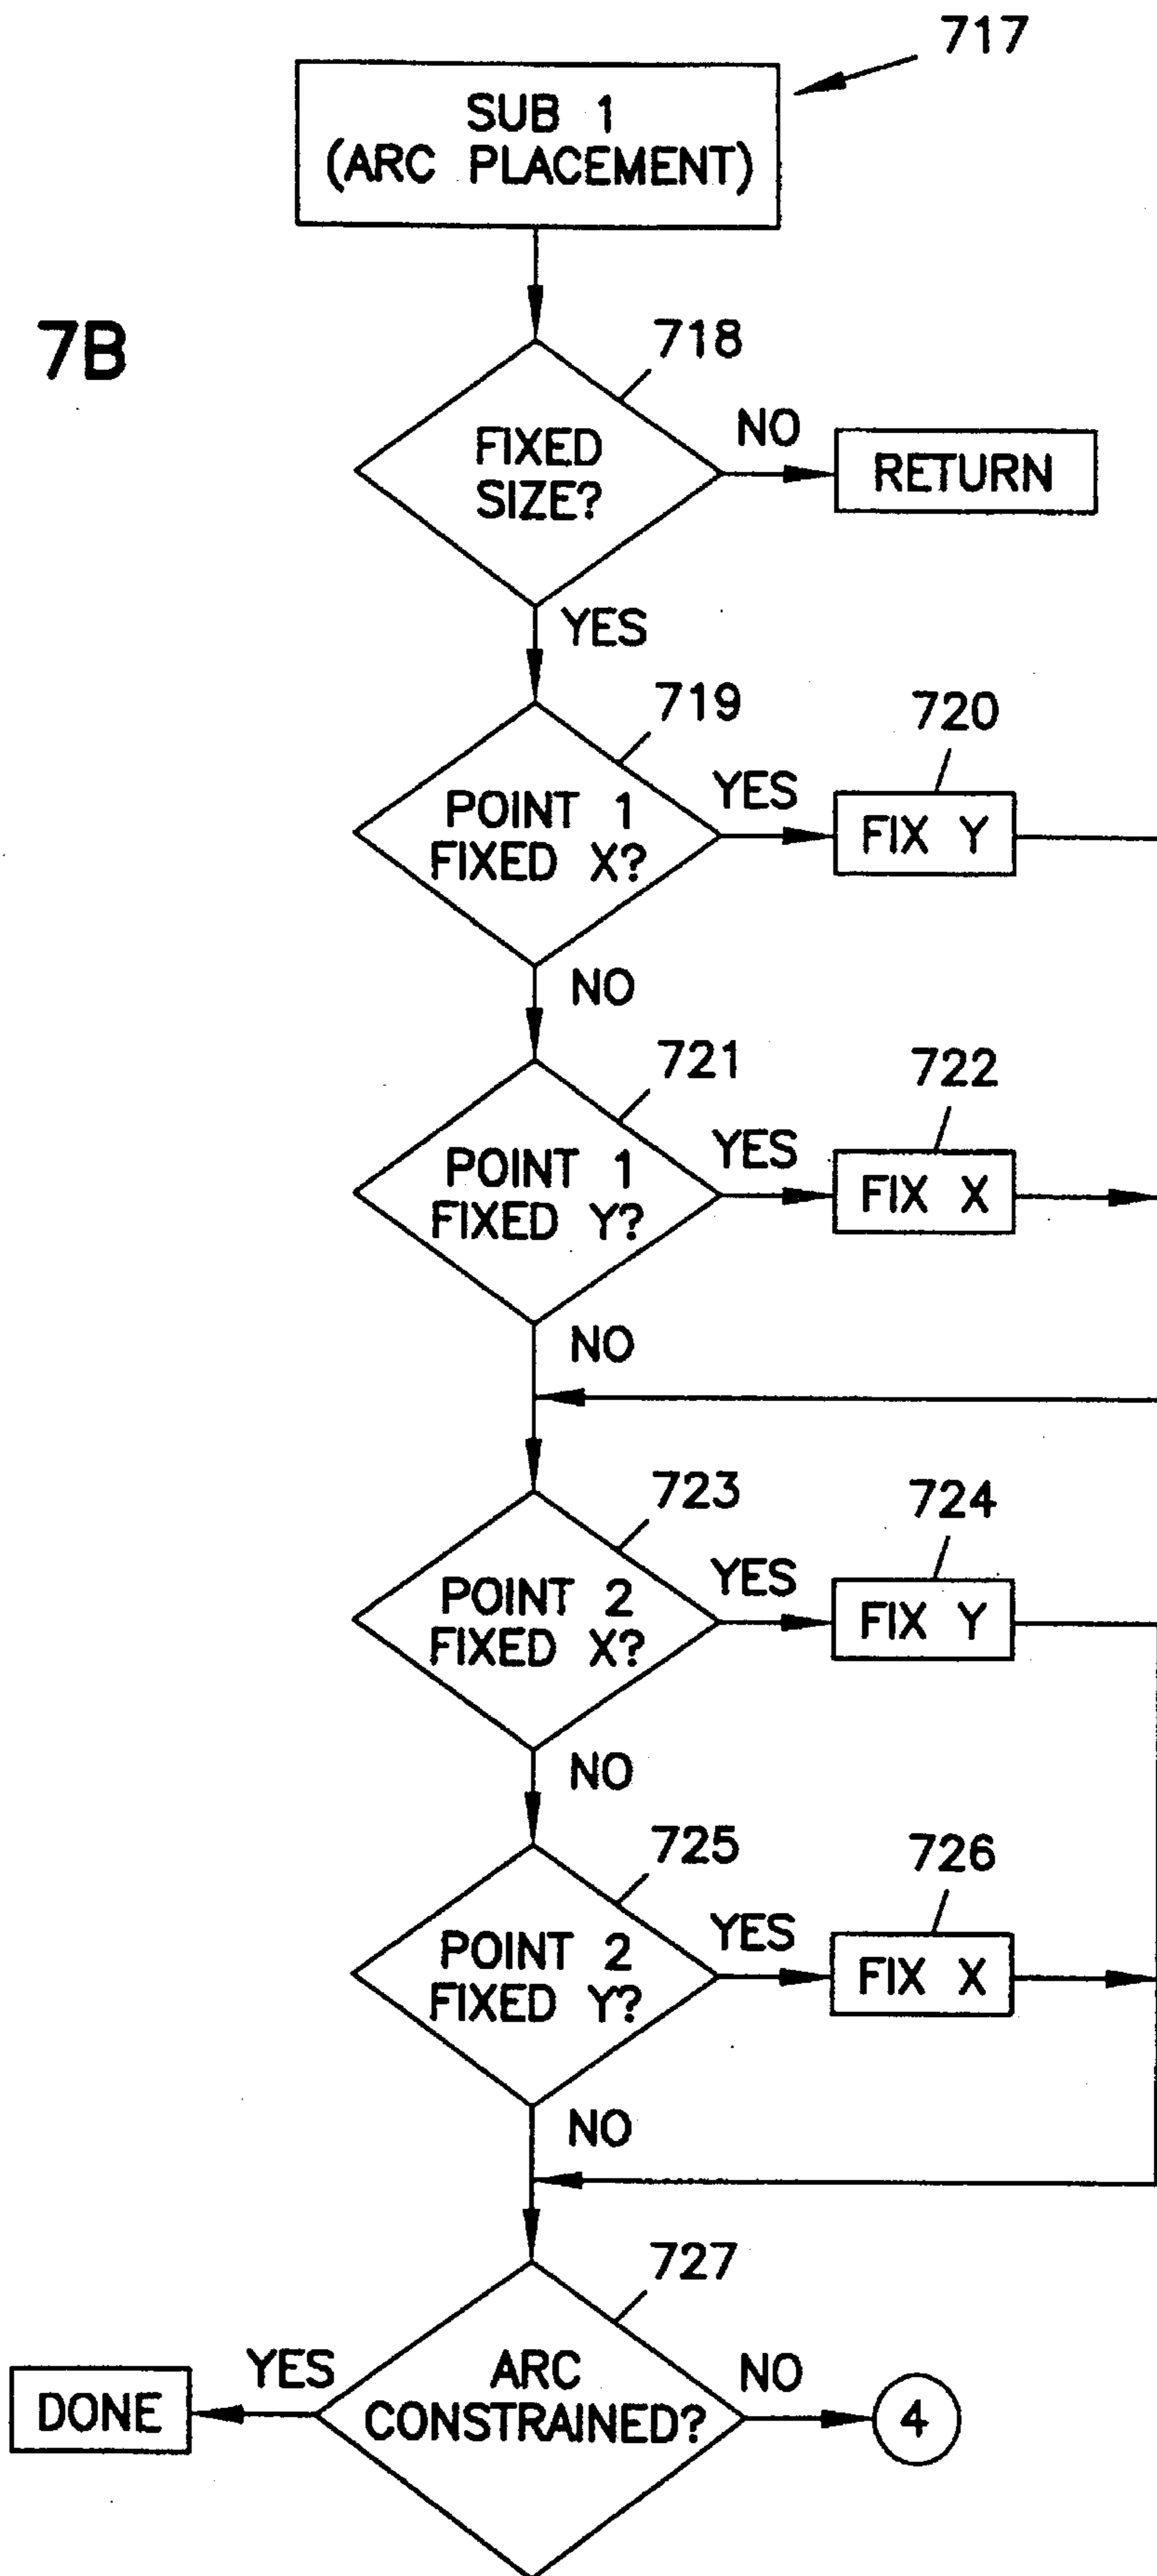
717
SUB 1
(ARC PLACEMENT)

7B

718
FIXED SIZE?
NO
RETURN
YES

719
POINT 1 FIXED X?
YES
720
FIX Y
NO

721
POINT 1 FIXED Y?
YES
722
FIX X
NO

723
POINT 2 FIXED X?
YES
724
FIX Y
NO

725
POINT 2 FIXED Y?
YES
726
FIX X
NO

727
ARC CONSTRAINED?
YES
DONE
NO
4